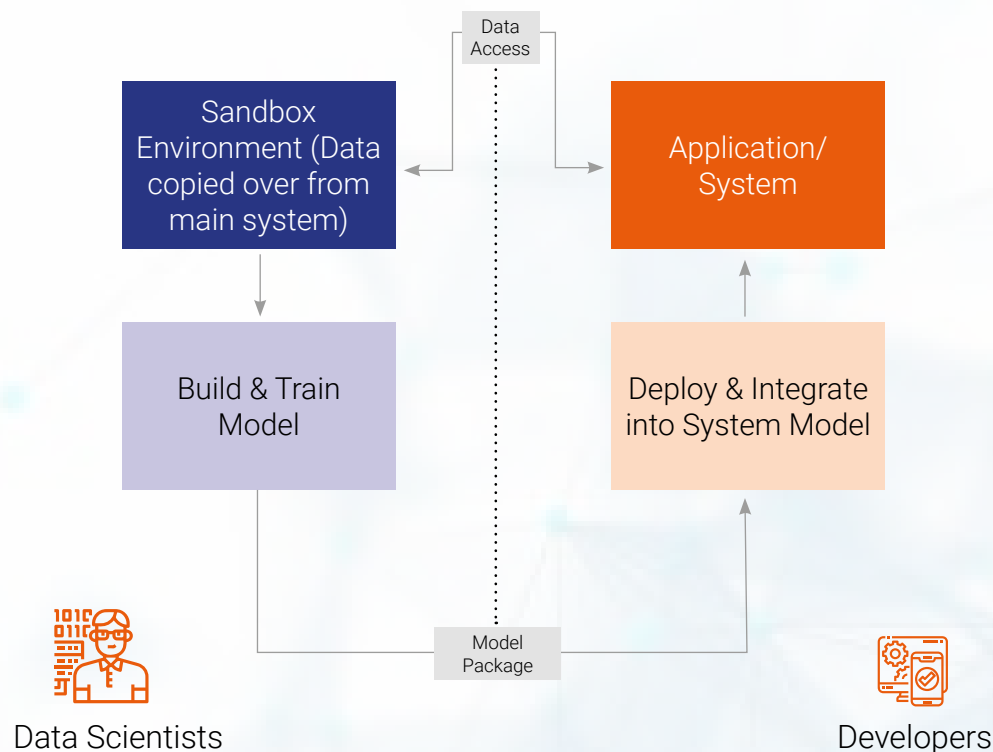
Data Access

Sandbox Environment (Data copied over from main system)

Application/ System

Build & Train Model

Deploy & Integrate into System Model

1010
0110

Model Package

Data Scientists

Developers